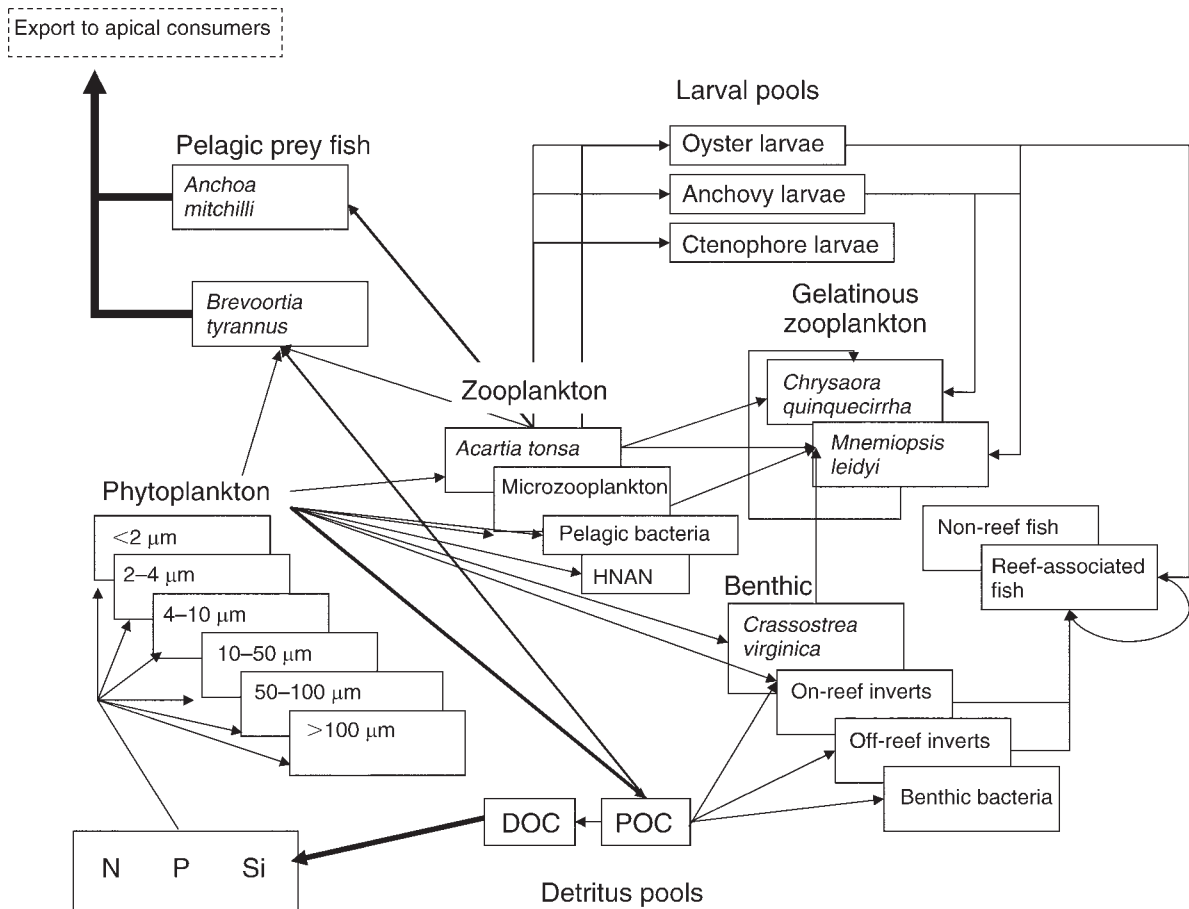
Export to apical consumers

Larval pools

Oyster larvae

Anchovy larvae

Ctenophore larvae

Pelagic prey fish

Anchoa mitchilli

Brevoortia tyrannus

Gelatinous zooplankton

Chrysaora quinquecirrha

Mnemiopsis leidyi

Zooplankton

Acartia tonsa

Microzooplankton

Pelagic bacteria

HNAN

Phytoplankton

<2 μm

2–4 μm

4–10 μm

10–50 μm

50–100 μm

>100 μm

Non-reef fish

Reef-associated fish

Benthic

Crassostrea virginica

On-reef inverts

Off-reef inverts

Benthic bacteria

DOC

POC

N P Si

Detritus pools